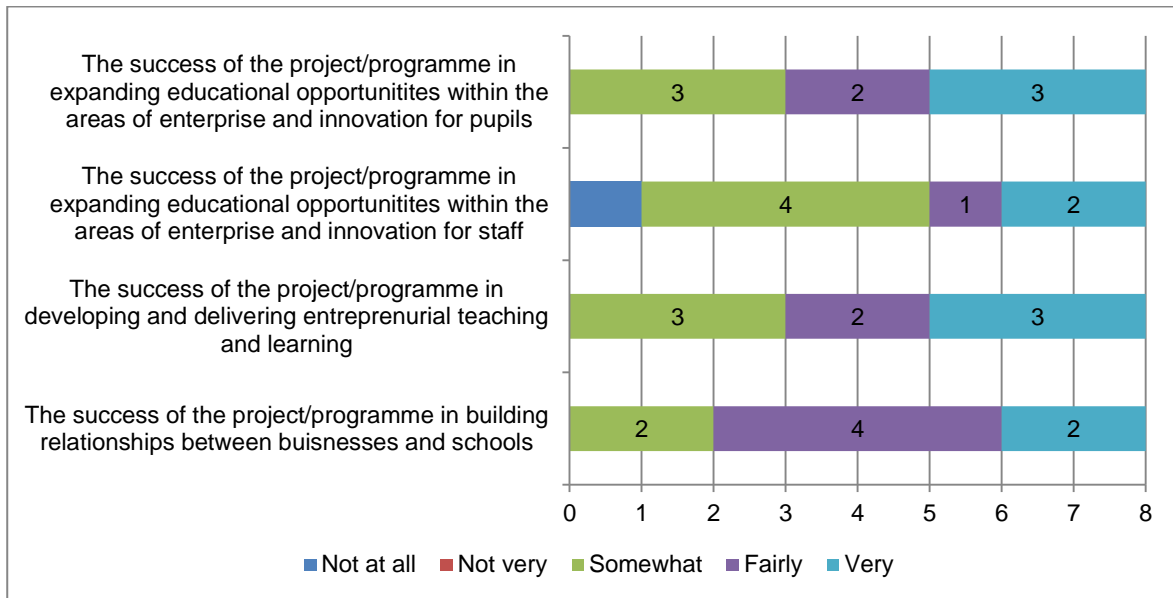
The success of the project/programme in expanding educational opportunitites within the areas of enterprise and innovation for pupils

3 2 3

The success of the project/programme in expanding educational opportunitites within the areas of enterprise and innovation for staff

4 1 2

The success of the project/programme in developing and delivering entreprenurial teaching and learning

3 2 3

The success of the project/programme in building relationships between buisnesses and schools

2 4 2

0 1 2 3 4 5 6 7 8

Not at all Not very Somewhat Fairly Very